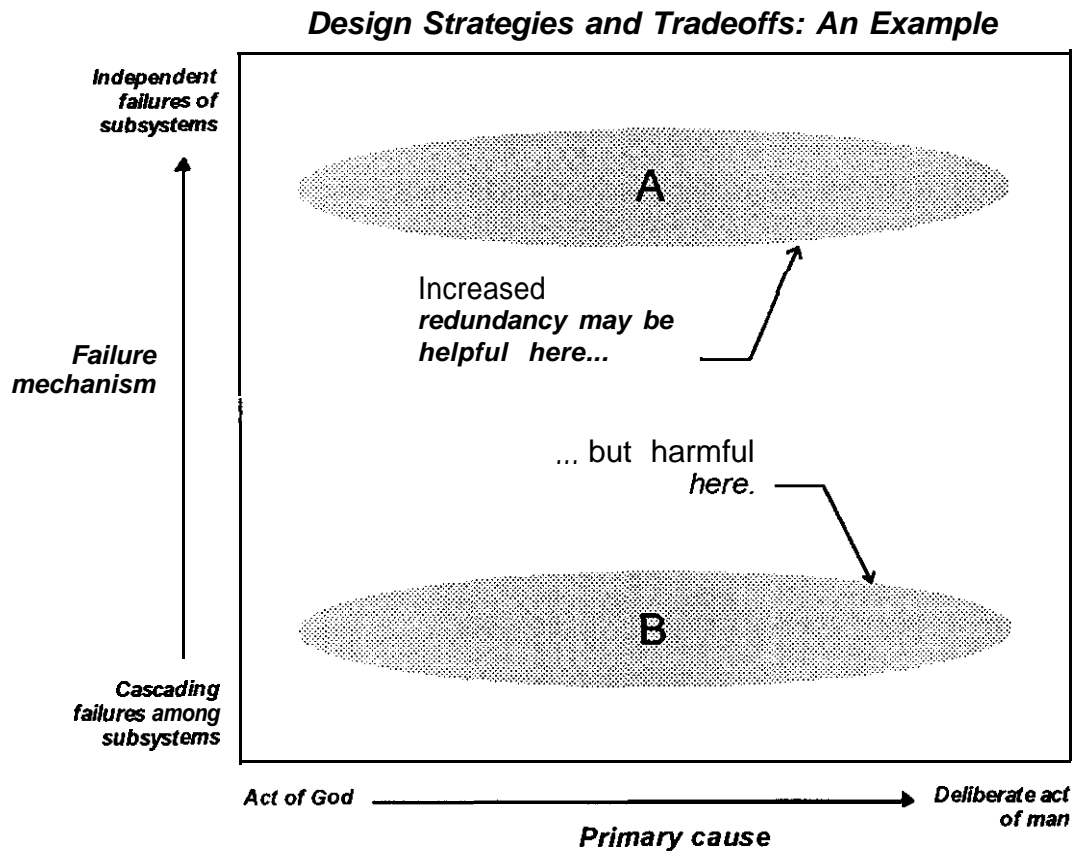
Design Strategies and Tradeoffs: An Example

Independent failures of subsystems

Failure mechanism

Cascading failures among subsystems

A

Increased redundancy may be helpful here...

... but harmful here.

B

Act of God

Deliberate act of man

Primary cause